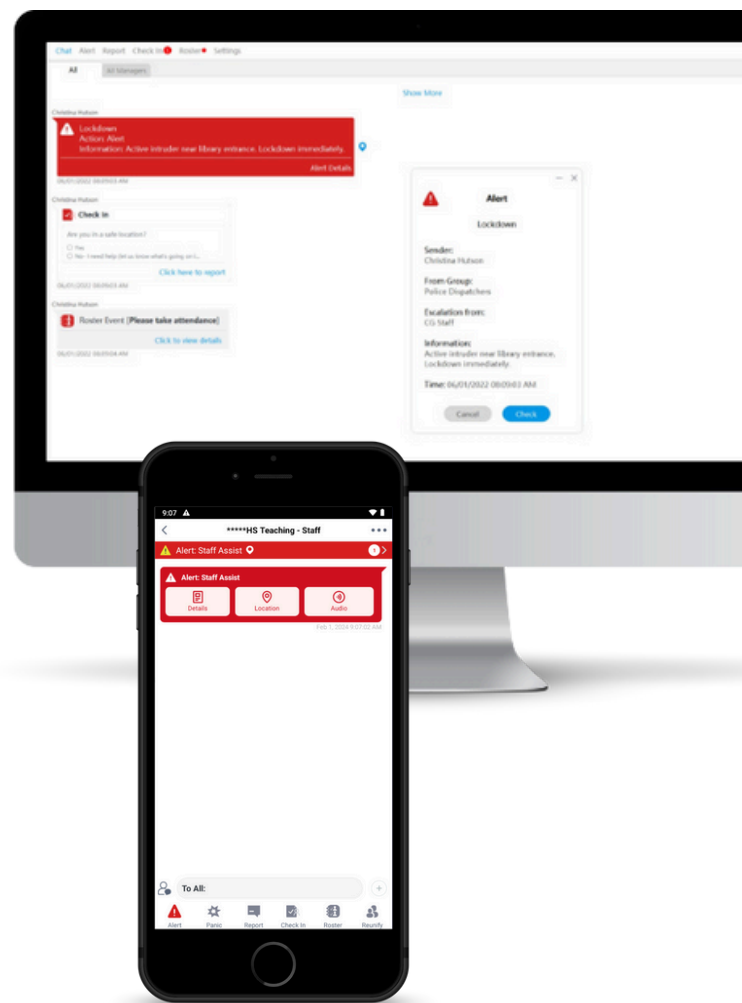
Chat Alert Report Check In Roster Settings

All All Managers

Show More

Christina Hutson

Lockdown
Action: Alert
Information: Active intruder near library entrance. Lockdown immediately.

Alert Details

06/01/2022 08:09:03 AM

Christina Hutson

Check In

Are you in a safe location?

Yes

No. I need help (let us know what's going on i...

Click here to report

06/01/2022 08:09:03 AM

Christina Hutson

Roster Event [Please take attendance]

Click to view details

06/01/2022 08:09:04 AM

Alert

Lockdown

Sender:
Christina Hutson

From Group:
Police Dispatchers

Escalation from:
CG Staff

Information:
Active intruder near library entrance. Lockdown immediately.

Time: 06/01/2022 08:09:03 AM

Cancel

Check

9:07

*****HS Teaching - Staff

Alert: Staff Assist

1

Alert: Staff Assist

Details

Location

Audio

Feb 1, 2024 9:07:02 AM

To All:

Alert

Panic

Report

Check In

Roster

Reunify